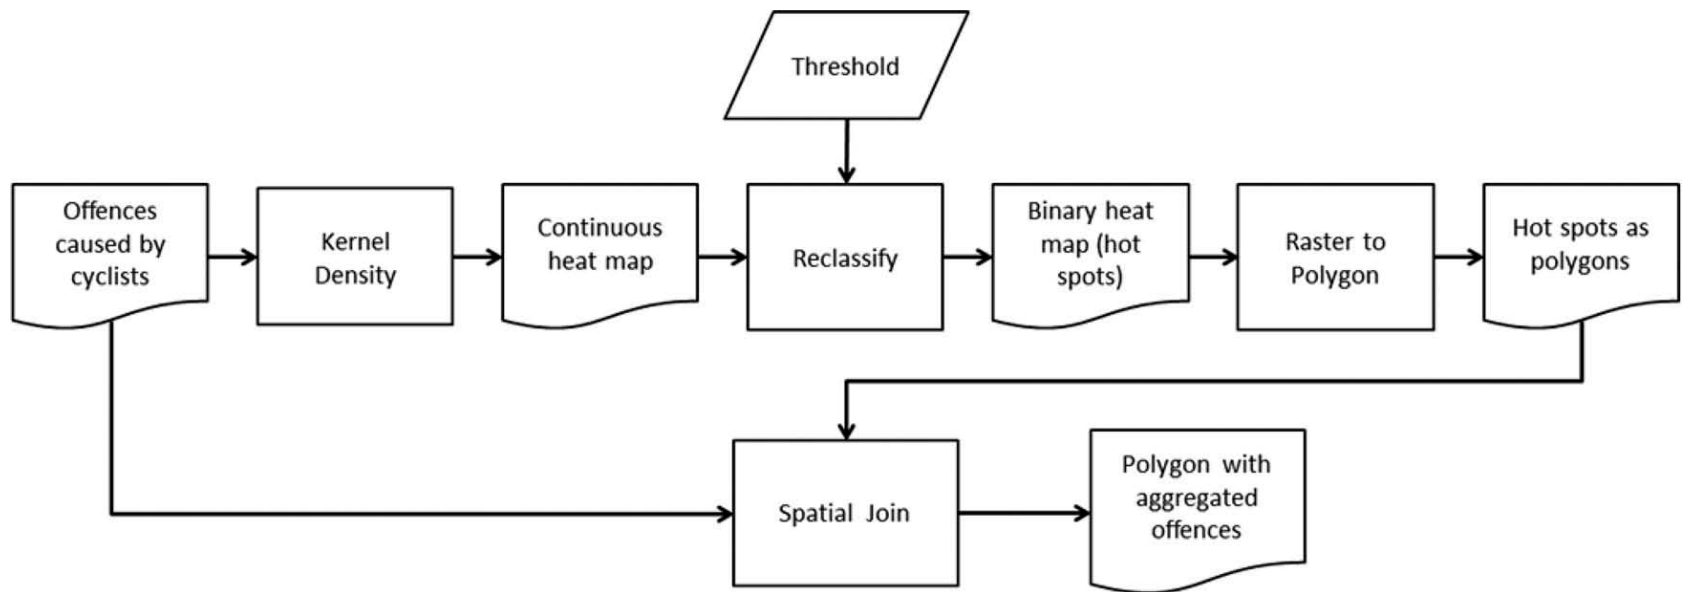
Threshold

Offences caused by cyclists

Kernel Density

Continuous heat map

Reclassify

Binary heat map (hot spots)

Raster to Polygon

Hot spots as polygons

Spatial Join

Polygon with aggregated offences